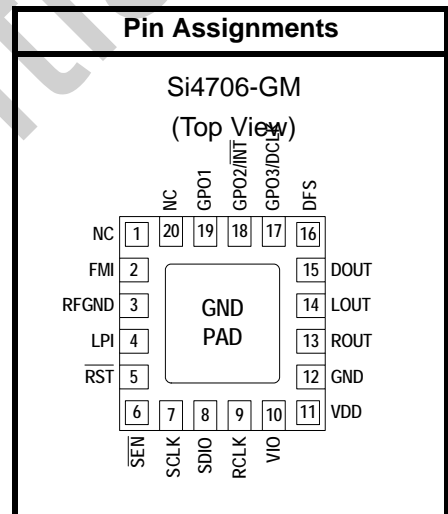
Pin Assignments

Si4706-GM

(Top View)

NC 20
GPO1 19
GPO2/$\overline{INT}$ 18
GPO3/DCLK 17
DFS 16

NC 1
FMI 2
RFGND 3
LPI 4
$\overline{RST}$ 5

GND
PAD

15 DOUT
14 LOUT
13 ROUT
12 GND
11 VDD

6 $\overline{SEN}$
7 SCLK
8 SDIO
9 RCLK
10 VIO